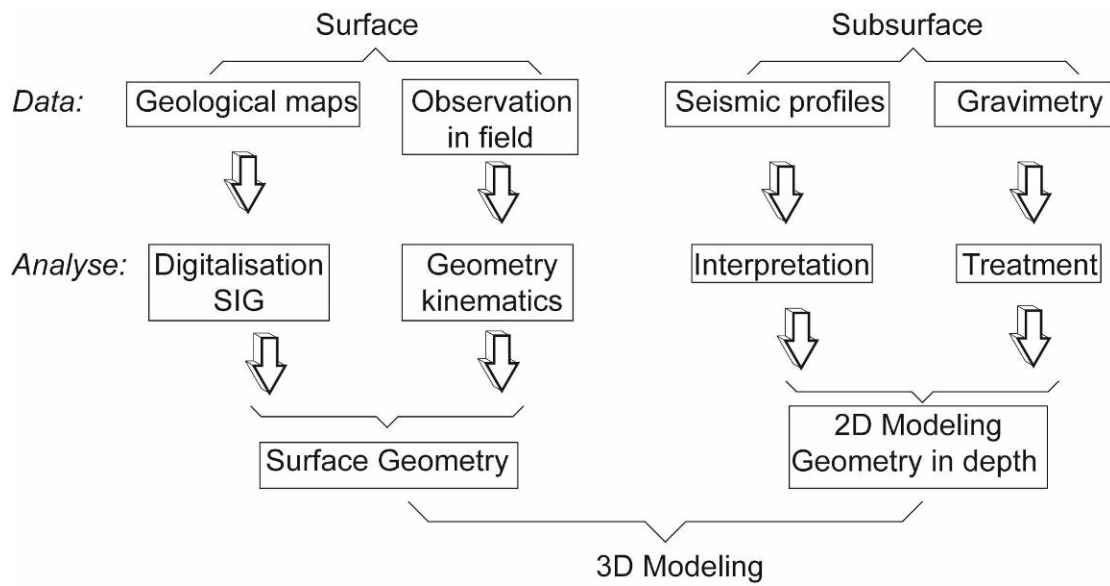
Surface

Subsurface

Data:

Geological maps

Observation in field

Seismic profiles

Gravimetry

Analyse:

Digitalisation SIG

Geometry kinematics

Interpretation

Treatment

Surface Geometry

2D Modeling Geometry in depth

3D Modeling